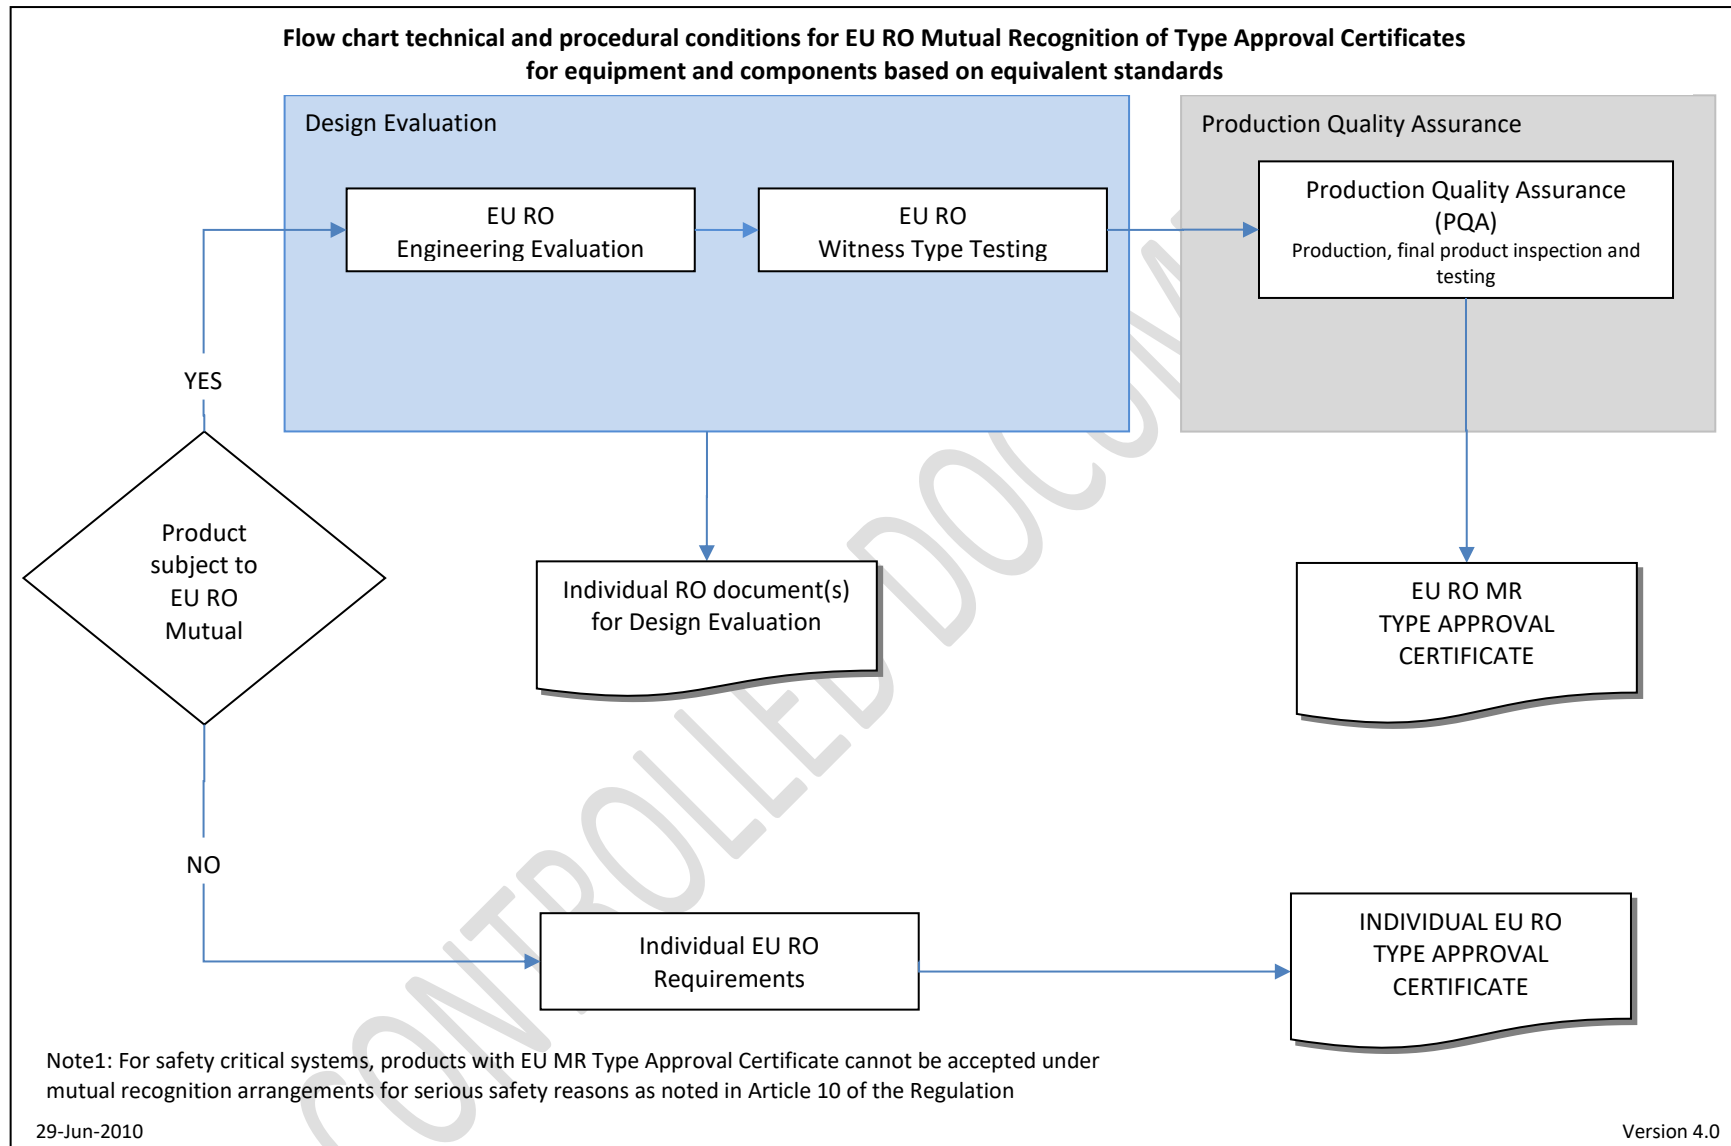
Flow chart technical and procedural conditions for EU RO Mutual Recognition of Type Approval Certificates for equipment and components based on equivalent standards

Design Evaluation

EU RO
Engineering Evaluation

EU RO
Witness Type Testing

Production Quality Assurance

Production Quality Assurance
(PQA)
Production, final product inspection and testing

YES

Product subject to EU RO Mutual

Individual RO document(s) for Design Evaluation

EU RO MR
TYPE APPROVAL
CERTIFICATE

NO

Individual EU RO Requirements

INDIVIDUAL EU RO
TYPE APPROVAL
CERTIFICATE

Note1: For safety critical systems, products with EU MR Type Approval Certificate cannot be accepted under mutual recognition arrangements for serious safety reasons as noted in Article 10 of the Regulation

CONTROLLED DOCUM

29-Jun-2010

Version 4.0